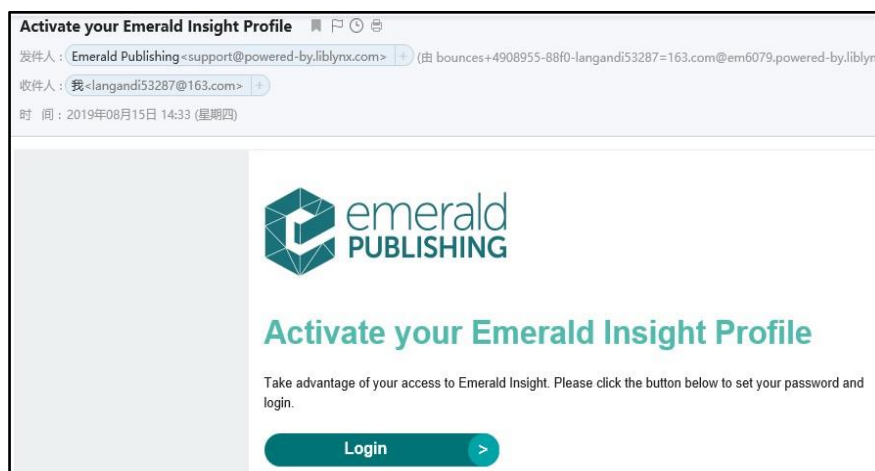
Activate your Emerald Insight Profile

发件人：Emerald Publishing<support@powered-by.liblynx.com> + (由 bounces+4908955-88f0-langandi53287=163.com@em6079.powered-by.liblyn

收件人：我<langandi53287@163.com> +

时 间：2019年08月15日 14:33 (星期四)

emerald PUBLISHING

Activate your Emerald Insight Profile

Take advantage of your access to Emerald Insight. Please click the button below to set your password and login.

Login >